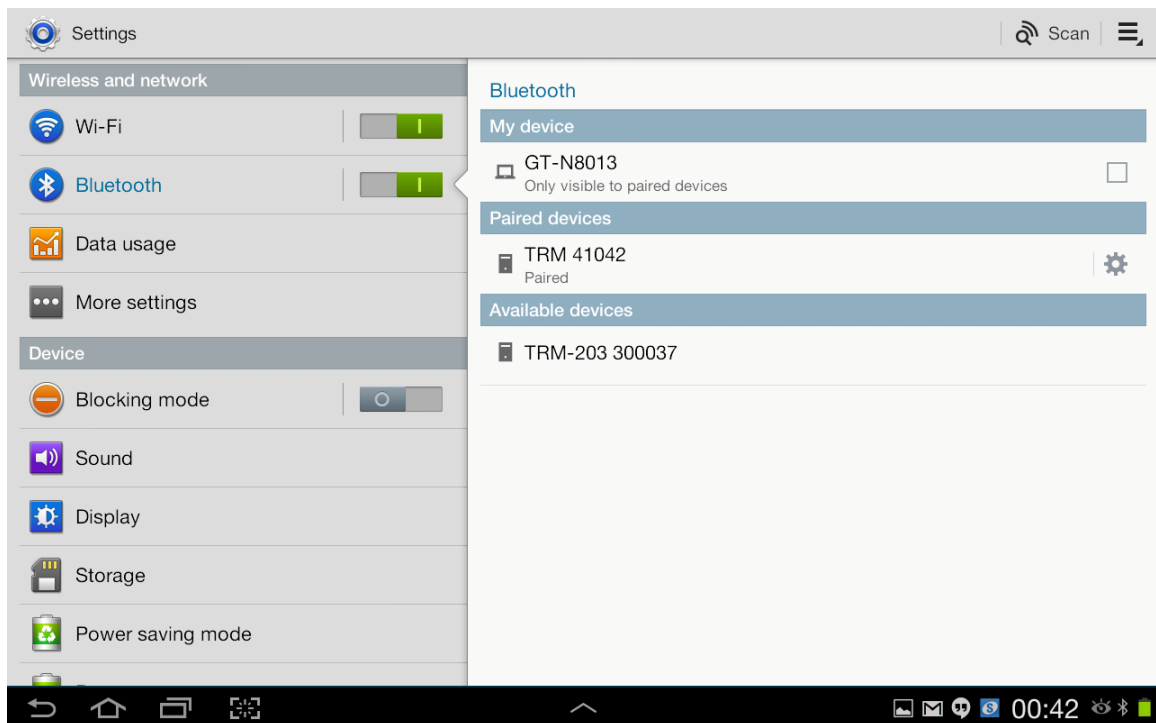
Settings

Scan

Wireless and network

Wi-Fi

I

Bluetooth

I

Data usage

More settings

Device

Blocking mode

O

Sound

Display

Storage

Power saving mode

Bluetooth

My device

GT-N8013
Only visible to paired devices

Paired devices

TRM 41042
Paired

Available devices

TRM-203 300037

00:42